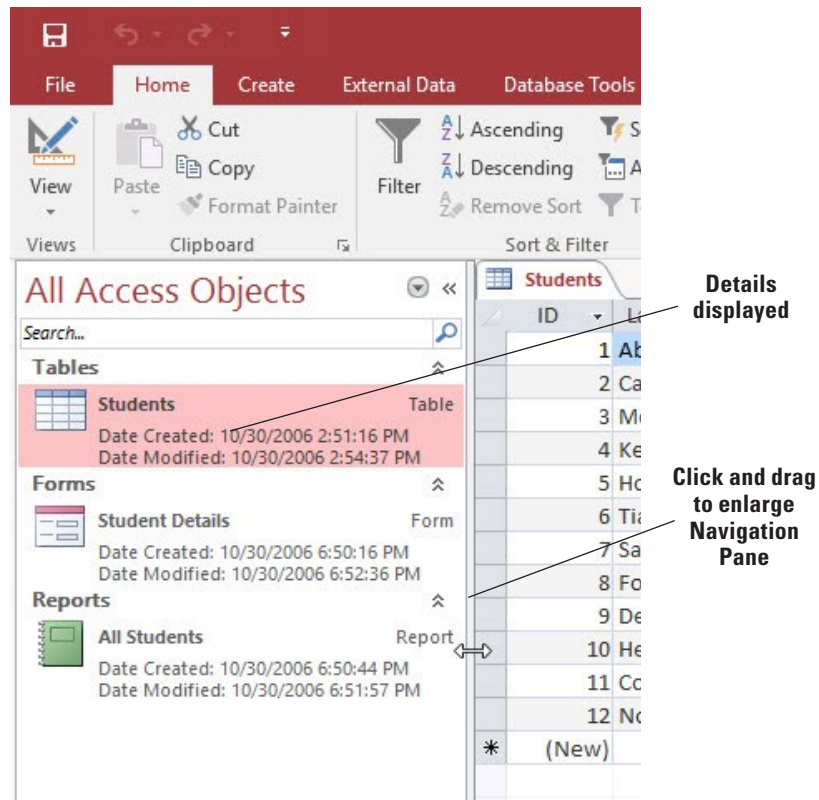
File Home Create External Data Database Tools

View
Paste
Cut
Copy
Format Painter
Filter
Ascending
Descending
Remove Sort
S
A
T

Views Clipboard Sort & Filter

All Access Objects
Search...
Tables
Students Table
Date Created: 10/30/2006 2:51:16 PM
Date Modified: 10/30/2006 2:54:37 PM
Forms
Student Details Form
Date Created: 10/30/2006 6:50:16 PM
Date Modified: 10/30/2006 6:52:36 PM
Reports
All Students Report
Date Created: 10/30/2006 6:50:44 PM
Date Modified: 10/30/2006 6:51:57 PM

Students
ID La
1 Ab
2 Ca
3 Mo
4 Ke
5 Ho
6 Tia
7 Sa
8 Fo
9 De
10 He
11 Co
12 No
* (New)

Details displayed

Click and drag to enlarge Navigation Pane